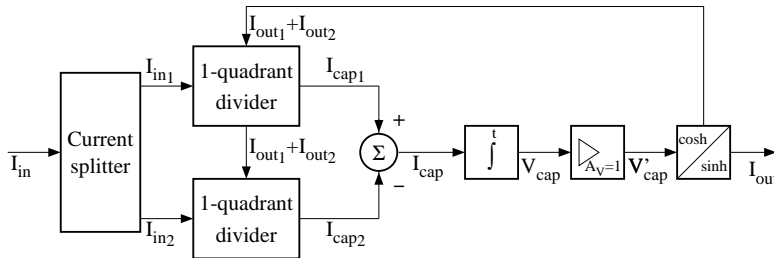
$I_{out_1}+I_{out_2}$

$I_{in_1}$

1-quadrant divider

$I_{cap_1}$

$I_{in}$

Current splitter

$I_{out_1}+I_{out_2}$

+

$\Sigma$

$I_{cap}$

$\int^t$

$V_{cap}$

$A_V=1$

$V'_{cap}$

cosh

sinh

$I_{out}$

−

$I_{in_2}$

1-quadrant divider

$I_{cap_2}$